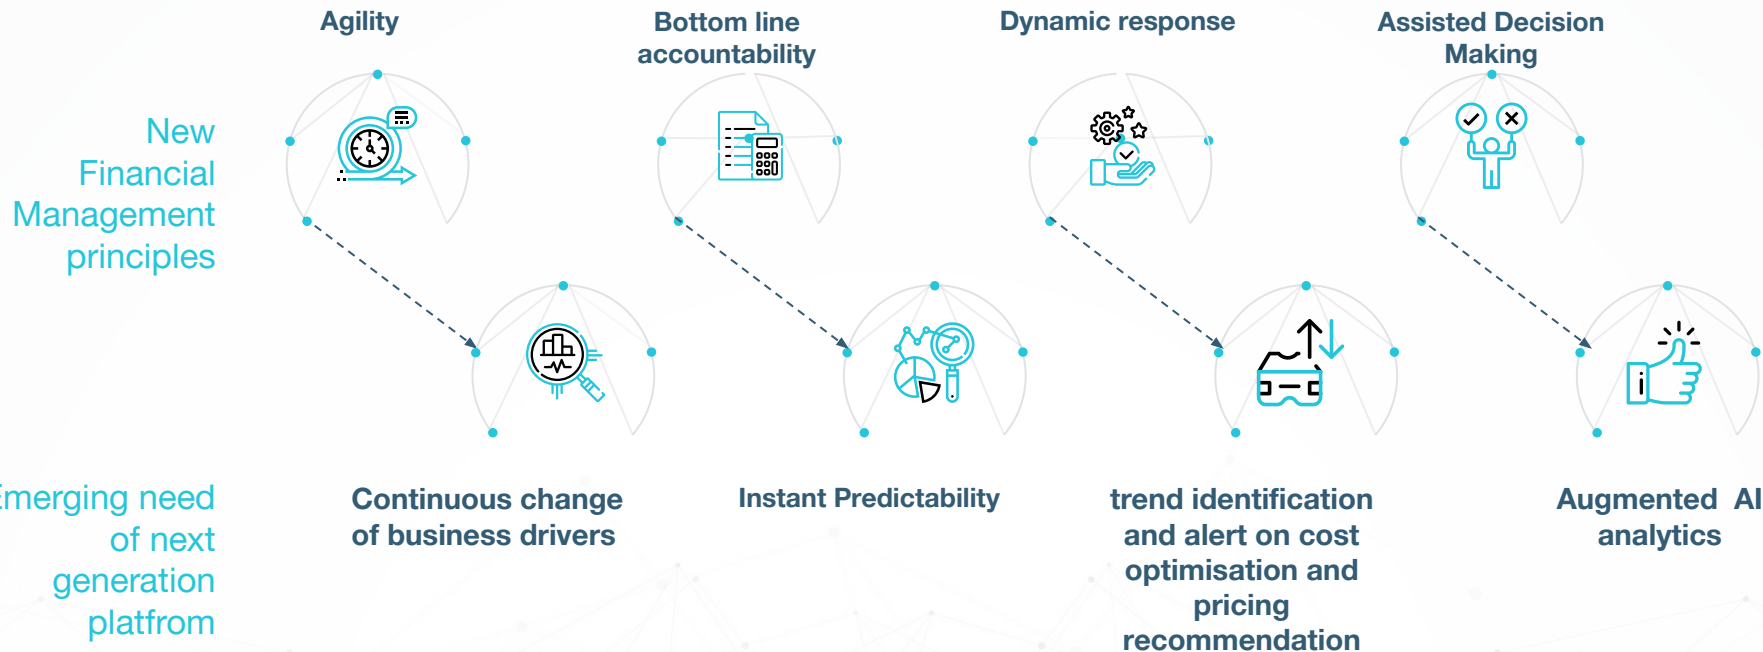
Agility

Bottom line accountability

Dynamic response

Assisted Decision Making

New Financial Management principles

Emerging need of next generation platfrom

Continuous change of business drivers

Instant Predictability

trend identification and alert on cost optimisation and pricing recommendation

Augmented AI analytics